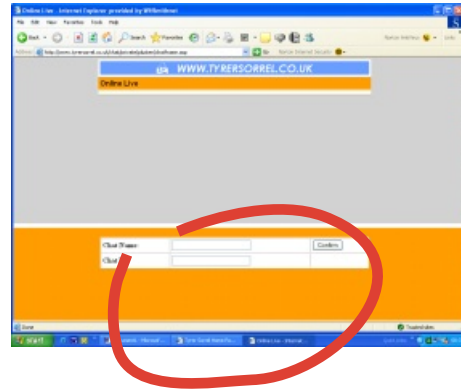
Online Live - Internet Explorer provided by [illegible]

File Edit View Favorites Tools Help

Back Search Favorites

Address http://www.tyrersorrel.co.uk/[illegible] Go

WWW.TYRERSORREL.CO.UK

Online Live

Chat Name: Confirm

Chat

Done

Trusted sites

start

Tyrer Sorrel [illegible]

Online Live - Internet...